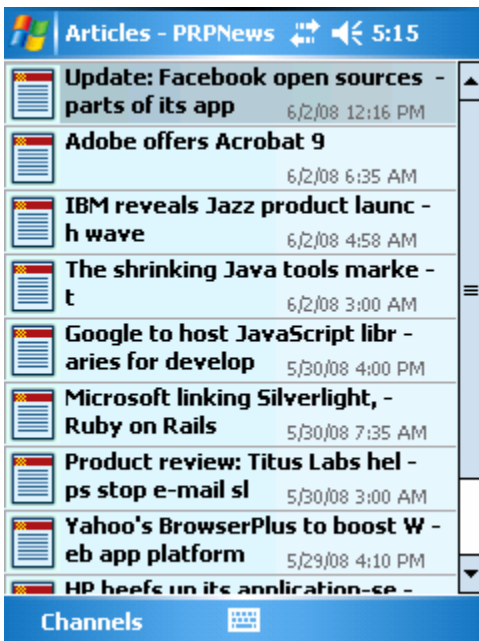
Articles - PRPNews 5:15

Update: Facebook open sources - parts of its app 6/2/08 12:16 PM

Adobe offers Acrobat 9 6/2/08 6:35 AM

IBM reveals Jazz product launc - h wave 6/2/08 4:58 AM

The shrinking Java tools marke - t 6/2/08 3:00 AM

Google to host JavaScript libr - aries for develop 5/30/08 4:00 PM

Microsoft linking Silverlight, - Ruby on Rails 5/30/08 7:35 AM

Product review: Titus Labs hel - ps stop e-mail sl 5/30/08 3:00 AM

Yahoo's BrowserPlus to boost W - eb app platform 5/29/08 4:10 PM

HP beefs up its application-se - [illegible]

Channels